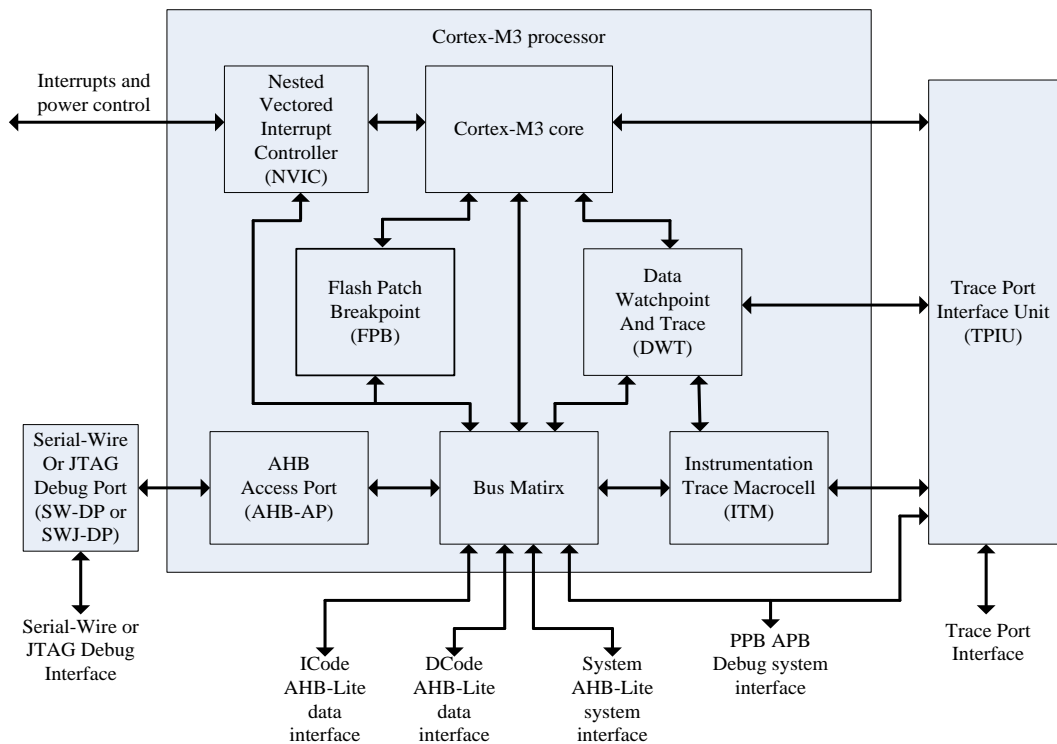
Cortex-M3 processor

Interrupts and power control

Nested Vectored Interrupt Controller (NVIC)

Cortex-M3 core

Flash Patch Breakpoint (FPB)

Data Watchpoint And Trace (DWT)

Trace Port Interface Unit (TPIU)

Serial-Wire Or JTAG Debug Port (SW-DP or SWJ-DP)

AHB Access Port (AHB-AP)

Bus Matirx

Instrumentation Trace Macrocell (ITM)

Serial-Wire or JTAG Debug Interface

ICode AHB-Lite data interface

DCode AHB-Lite data interface

System AHB-Lite system interface

PPB APB Debug system interface

Trace Port Interface